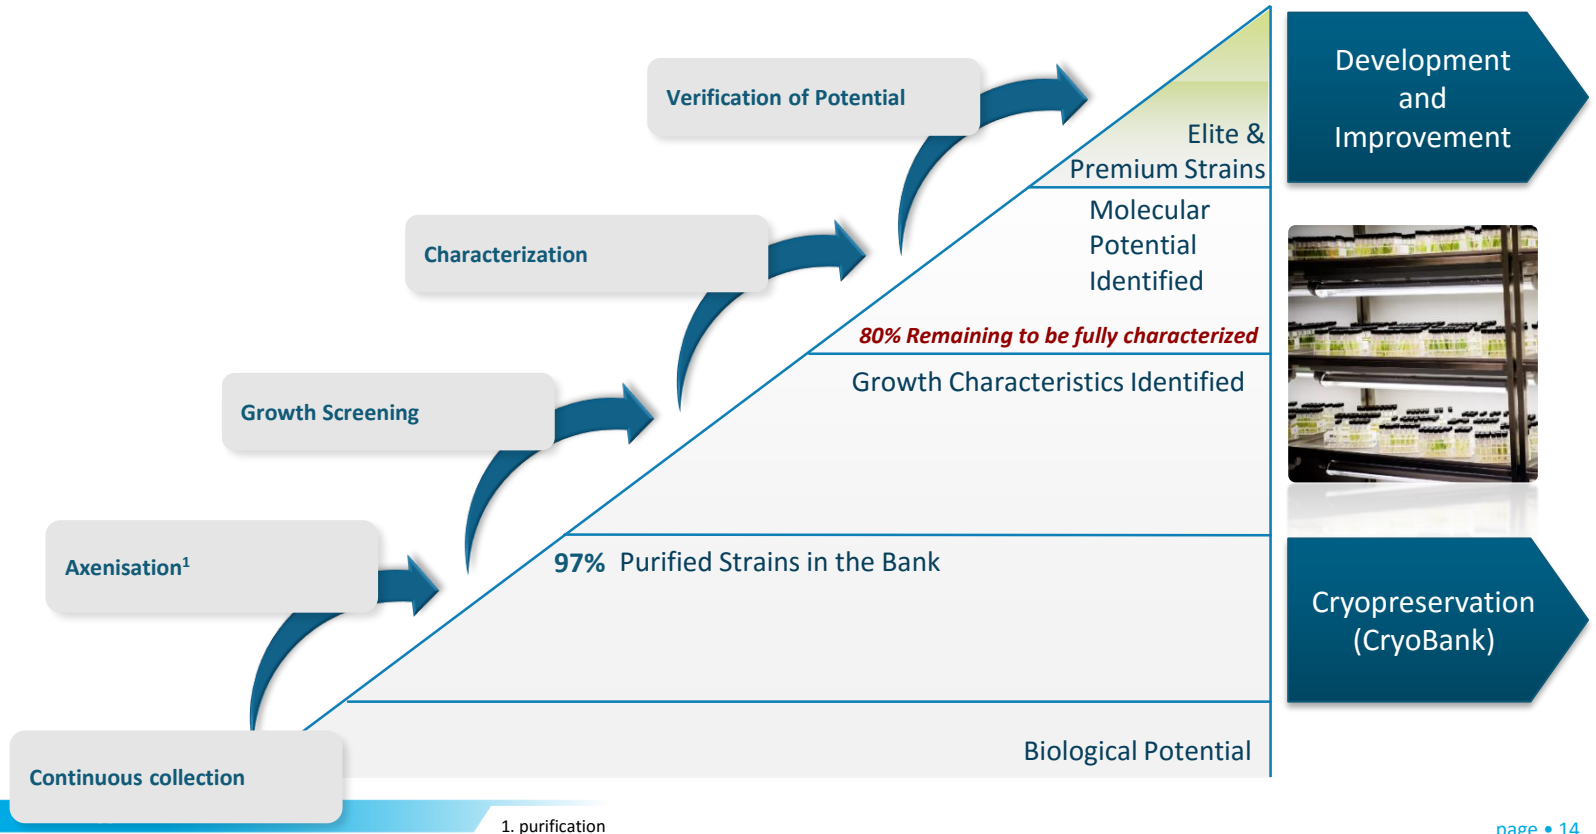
Verification of Potential

Characterization

Growth Screening

Axenisation$^1$

Continuous collection

Elite & Premium Strains

Molecular Potential Identified

80% Remaining to be fully characterized

Growth Characteristics Identified

97% Purified Strains in the Bank

Biological Potential

Development and Improvement

Cryopreservation (CryoBank)

1. purification

page • 14